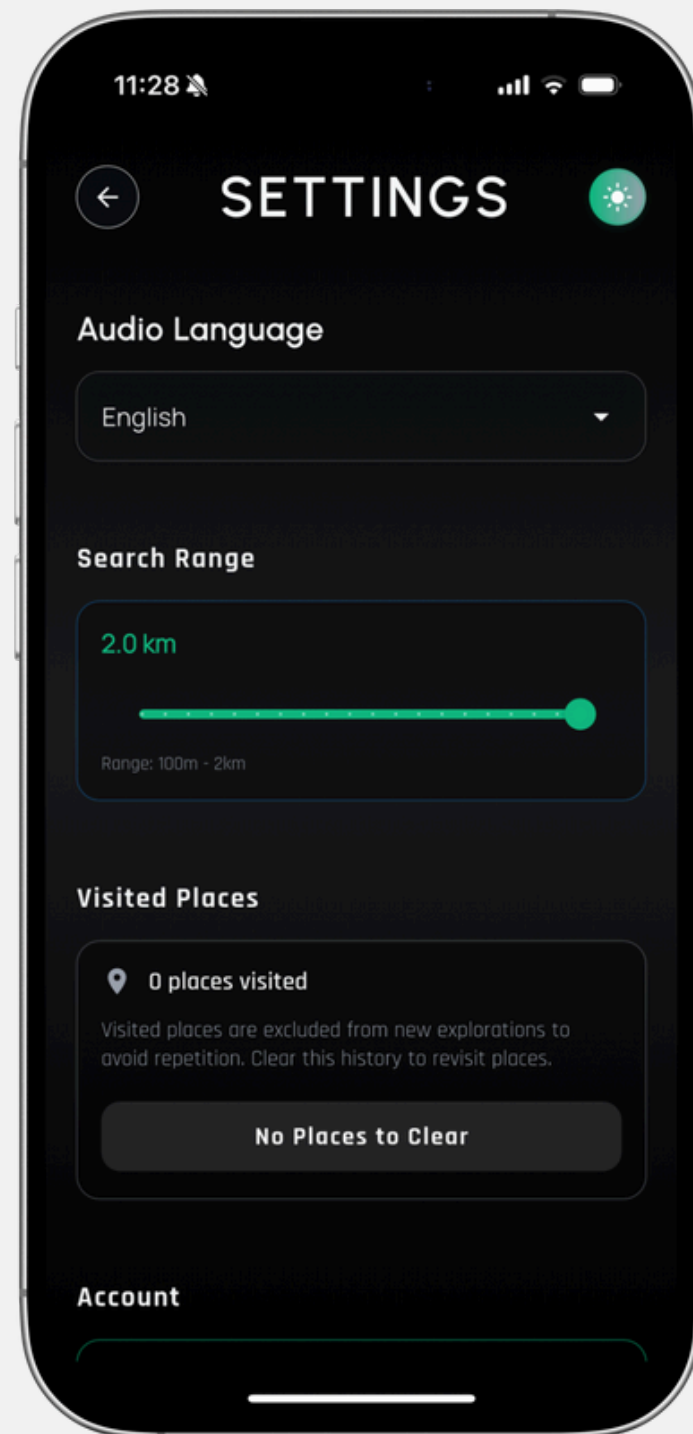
11:28

SETTINGS

Audio Language

English

Search Range

2.0 km

Range: 100m - 2km

Visited Places

0 places visited

Visited places are excluded from new explorations to avoid repetition. Clear this history to revisit places.

No Places to Clear

Account